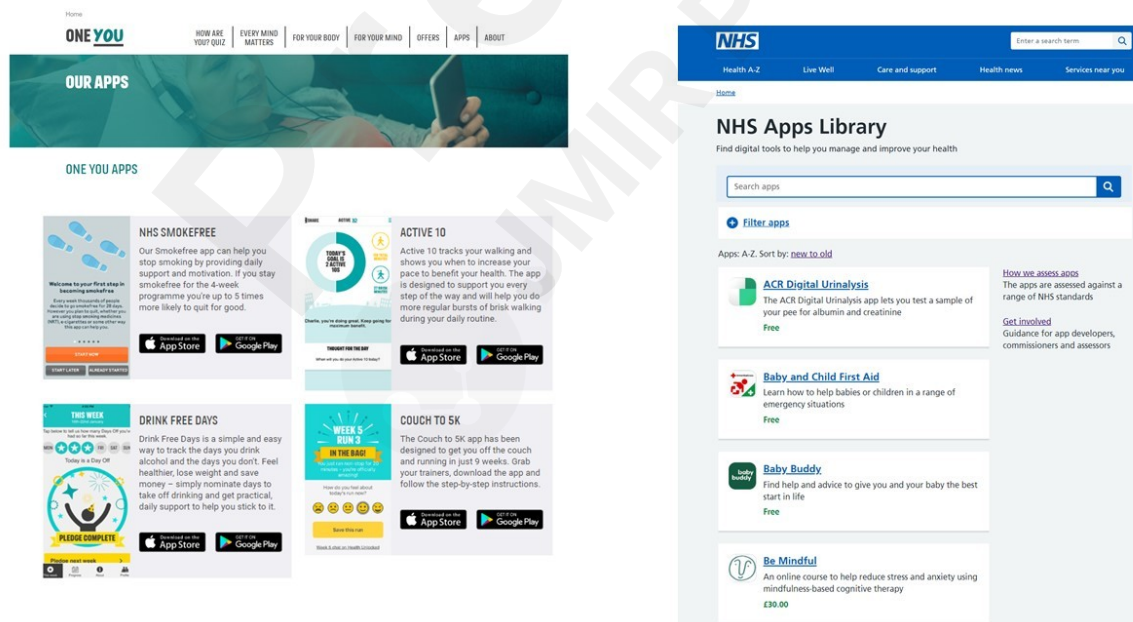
Home

ONE YOU

HOW ARE YOU? QUIZ | EVERY MIND MATTERS | FOR YOUR BODY | FOR YOUR MIND | OFFERS | APPS | ABOUT

OUR APPS

ONE YOU APPS

Welcome to your first step in becoming smokefree

START NOW

START LATER | ALREADY STARTED

NHS SMOKEFREE

Our Smokefree app can help you stop smoking by providing daily support and motivation. If you stay smokefree for the 4-week programme you're up to 5 times more likely to quit for good.

Download on the App Store | GET IT ON Google Play

ACTIVE 10

TODAY'S GOAL IS 2 ACTIVE 10S

THOUGHT FOR THE DAY

Active 10 tracks your walking and shows you when to increase your pace to benefit your health. The app is designed to support you every step of the way and will help you do more regular bursts of brisk walking during your daily routine.

Download on the App Store | GET IT ON Google Play

THIS WEEK

Today is a Day Off

PLEDGE COMPLETE

DRINK FREE DAYS

Drink Free Days is a simple and easy way to track the days you drink alcohol and the days you don't. Feel healthier, lose weight and save money – simply nominate days to take off drinking and get practical, daily support to help you stick to it.

Download on the App Store | GET IT ON Google Play

WEEK 5 RUN 3

IN THE BAG!

How do you feel about today's run now?

Save this run

COUCH TO 5K

The Couch to 5K app has been designed to get you off the couch and running in just 9 weeks. Grab your trainers, download the app and follow the step-by-step instructions.

Download on the App Store | GET IT ON Google Play

NHS

Enter a search term

Health A-Z | Live Well | Care and support | Health news | Services near you

Home

NHS Apps Library

Find digital tools to help you manage and improve your health

Search apps

Filter apps

Apps: A-Z. Sort by: new to old

ACR Digital Urinalysis

The ACR Digital Urinalysis app lets you test a sample of your pee for albumin and creatinine

Free

Baby and Child First Aid

Learn how to help babies or children in a range of emergency situations

Free

Baby Buddy

Find help and advice to give you and your baby the best start in life

Free

Be Mindful

An online course to help reduce stress and anxiety using mindfulness-based cognitive therapy

£30.00

How we assess apps

The apps are assessed against a range of NHS standards

Get involved

Guidance for app developers, commissioners and assessors